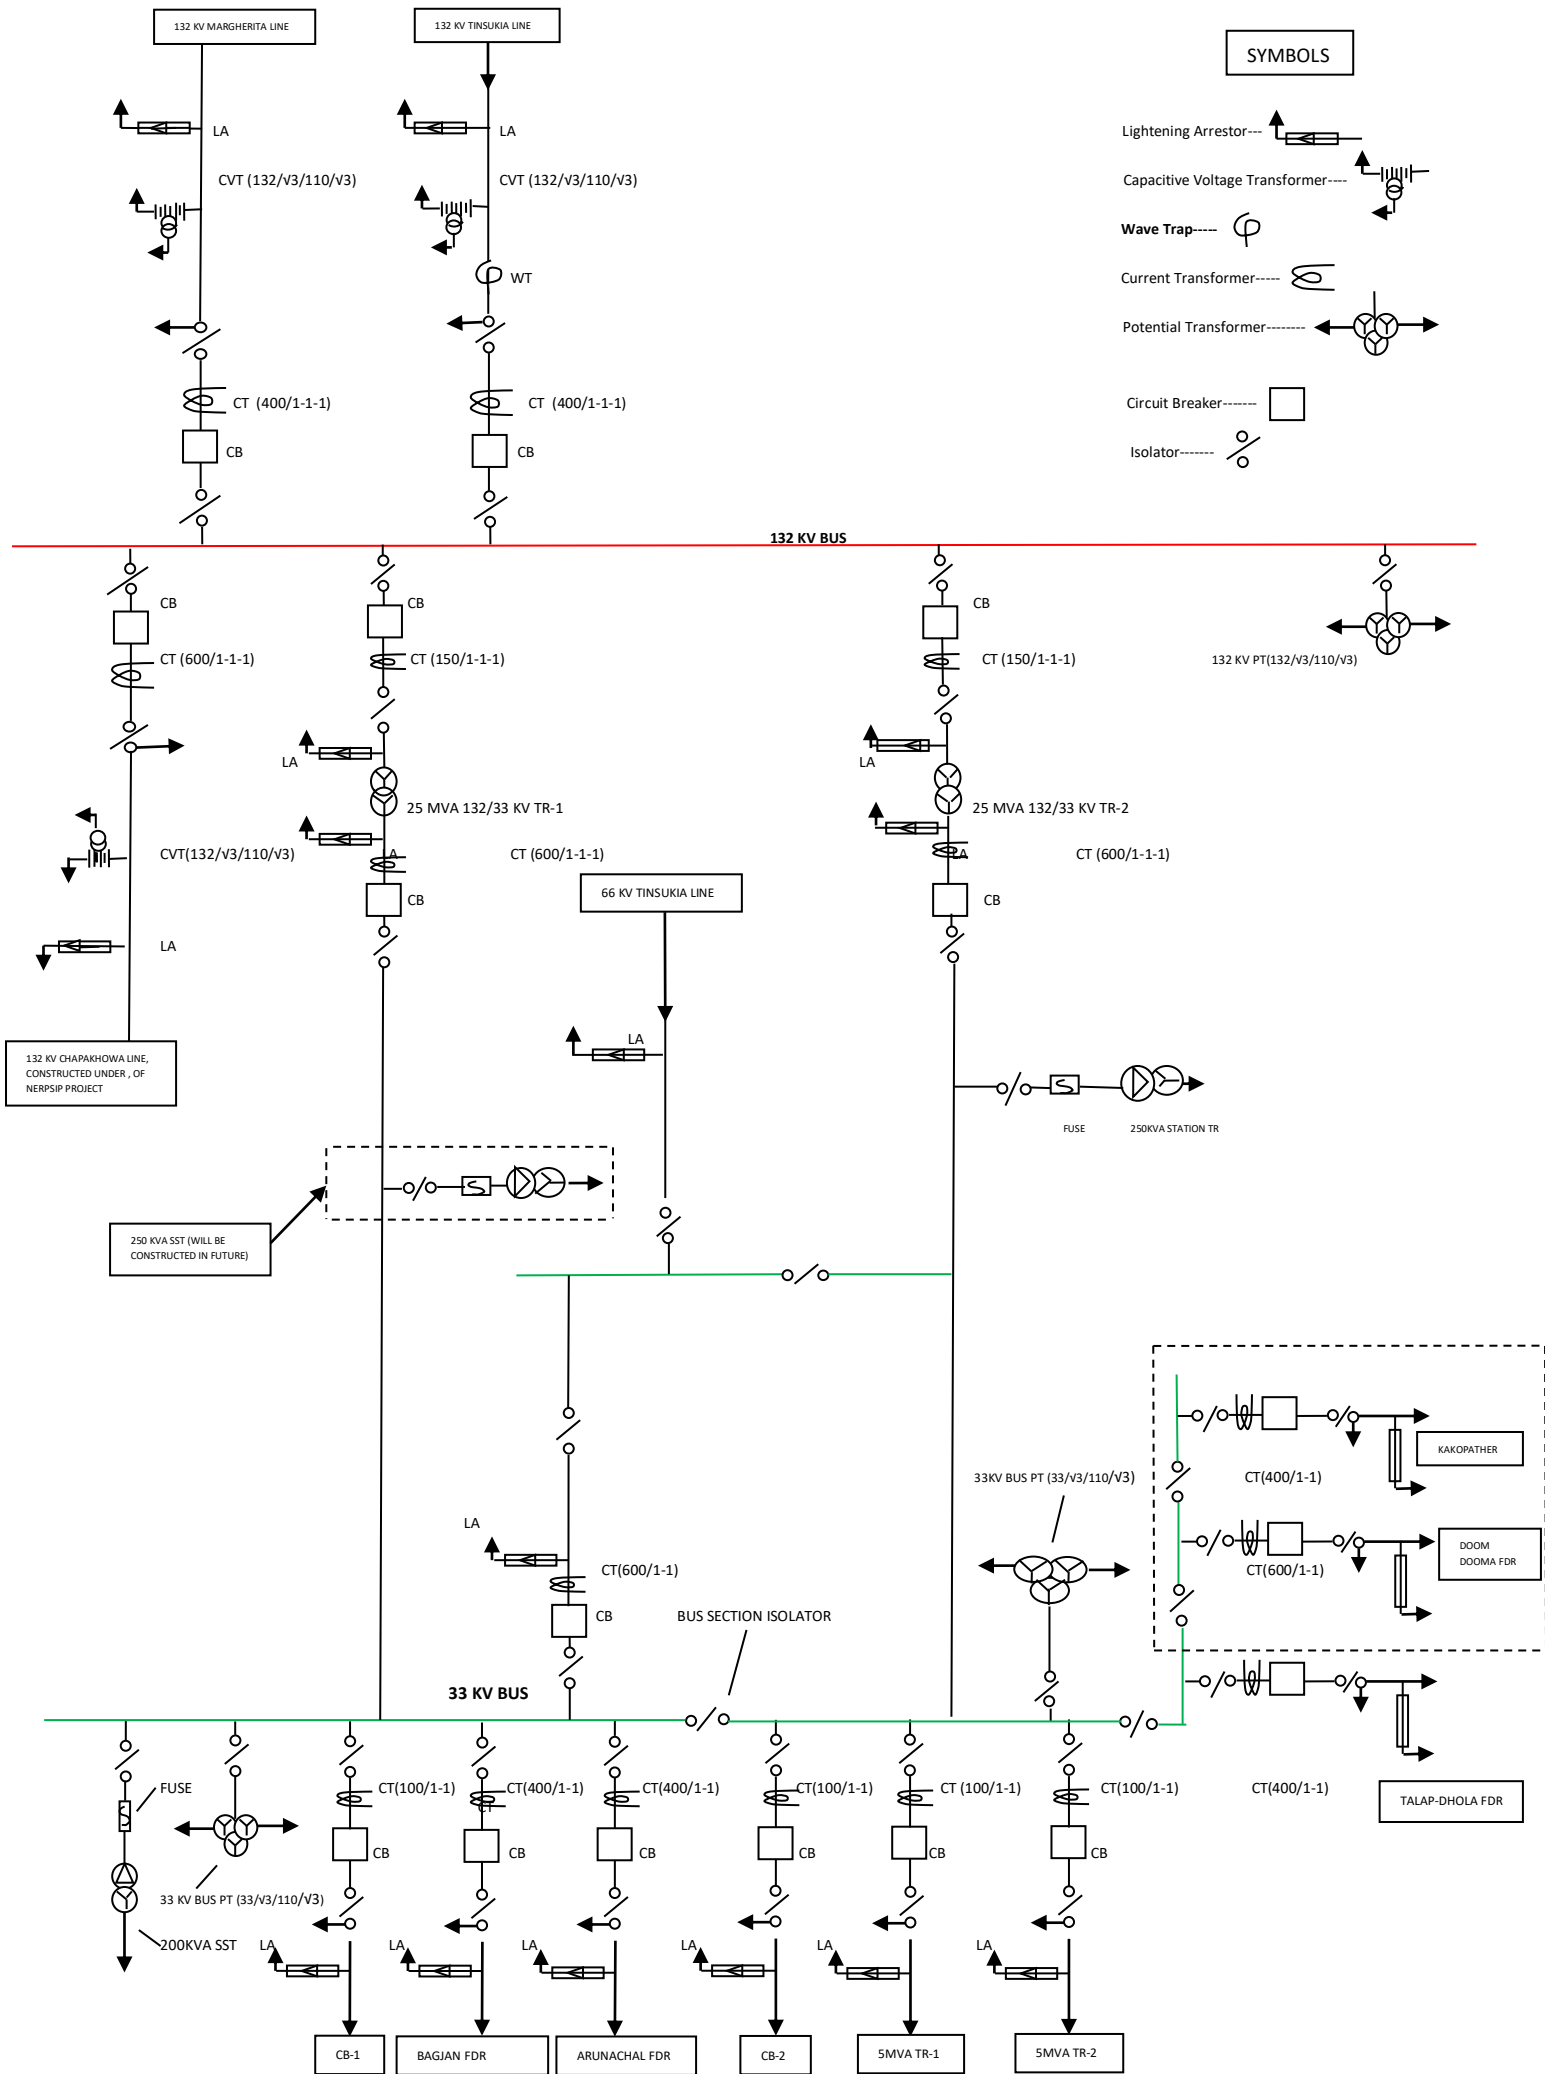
132 KV MARGHERITA LINE

132 KV TINSUKIA LINE

SYMBOLS

LA

LA

Lightening Arrestor---

CVT (132/√3/110/√3)

CVT (132/√3/110/√3)

Capacitive Voltage Transformer----

Wave Trap-----

WT

Current Transformer-----

Potential Transformer--------

CT (400/1-1-1)

CT (400/1-1-1)

Circuit Breaker-------

CB

CB

Isolator-------

132 KV BUS

CB

CB

CB

CT (600/1-1-1)

CT (150/1-1-1)

CT (150/1-1-1)

132 KV PT(132/√3/110/√3)

LA

LA

25 MVA 132/33 KV TR-1

25 MVA 132/33 KV TR-2

CVT(132/√3/110/√3)

LA

CT (600/1-1-1)

LA

CT (600/1-1-1)

CB

66 KV TINSUKIA LINE

CB

LA

LA

132 KV CHAPAKHOWA LINE, CONSTRUCTED UNDER , OF NERPSIP PROJECT

FUSE

250KVA STATION TR

250 KVA SST (WILL BE CONSTRUCTED IN FUTURE)

KAKOPATHER

33KV BUS PT (33/√3/110/√3)

CT(400/1-1)

LA

DOOM DOOMA FDR

CT(600/1-1)

CT(600/1-1)

CB

BUS SECTION ISOLATOR

33 KV BUS

FUSE

CT(100/1-1)

CT(400/1-1)

CT

CT(400/1-1)

CT(100/1-1)

CT (100/1-1)

CT(100/1-1)

CT(400/1-1)

TALAP-DHOLA FDR

CB

CB

CB

CB

CB

CB

33 KV BUS PT (33/√3/110/√3)

200KVA SST

LA

LA

LA

LA

LA

LA

CB-1

BAGJAN FDR

ARUNACHAL FDR

CB-2

5MVA TR-1

5MVA TR-2